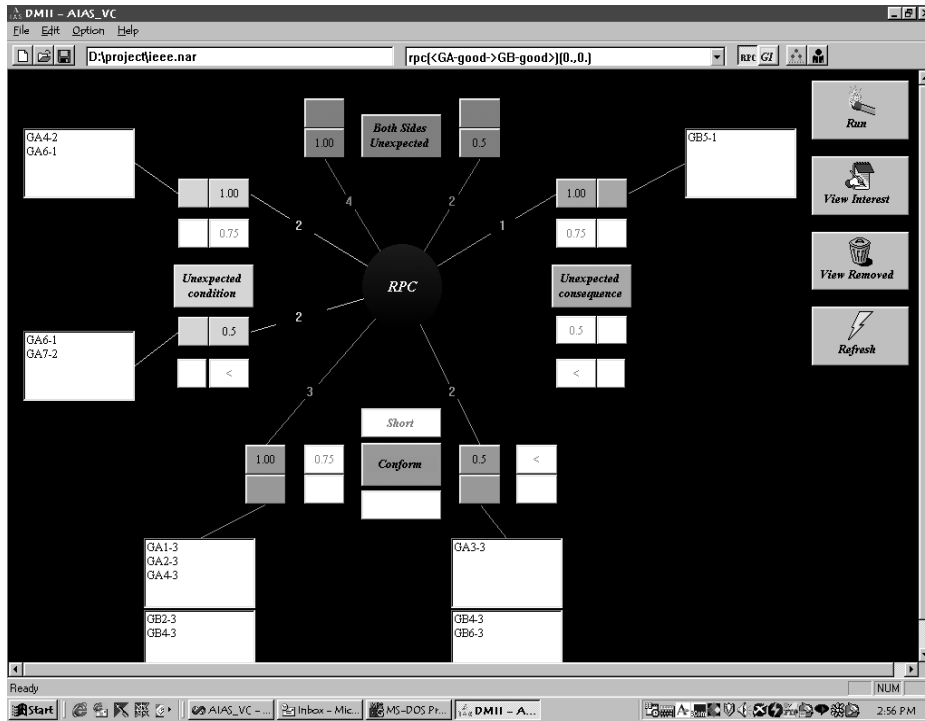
DMII – AIAS_VC
File Edit Option Help
D:\project\ieee.nar
rpc(<GA-good->GB-good>)[0.,0.]
RPC GI

GA4-2
GA6-1

1.00
Both Sides Unexpected
0.5

GB5-1

Run

View Interest

View Removed

Refresh

1.00
4
2
1.00
2
1
0.75
0.75

Unexpected condition
RPC
Unexpected consequence

2
0.5
0.5

GA6-1
GA7-2

<
<

3
2
Short
1.00
0.75
Conform
0.5
<

GA1-3
GA2-3
GA4-3

GA3-3

GB2-3
GB4-3

GB4-3
GB6-3

Ready
NUM
Start
AIAS_VC – ...
Inbox – Mic...
MS-DOS Pr...
DMII – A...
2:56 PM